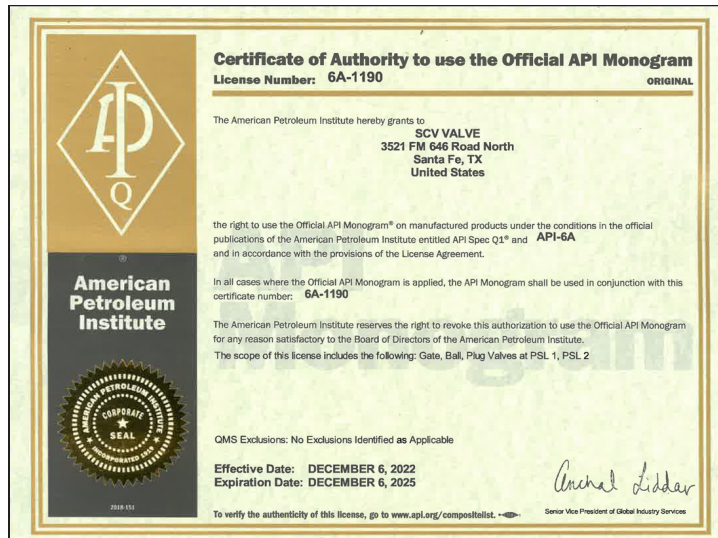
API
Q
®
American Petroleum Institute

AMERICAN PETROLEUM INSTITUTE
CORPORATE
SEAL
INCORPORATED 1919

2018-151

Certificate of Authority to use the Official API Monogram
License Number: 6A-1190
ORIGINAL

The American Petroleum Institute hereby grants to
SCV VALVE
3521 FM 646 Road North
Santa Fe, TX
United States

the right to use the Official API Monogram® on manufactured products under the conditions in the official publications of the American Petroleum Institute entitled API Spec Q1® and API-6A and in accordance with the provisions of the License Agreement.

In all cases where the Official API Monogram is applied, the API Monogram shall be used in conjunction with this certificate number: 6A-1190

The American Petroleum Institute reserves the right to revoke this authorization to use the Official API Monogram for any reason satisfactory to the Board of Directors of the American Petroleum Institute.
The scope of this license includes the following: Gate, Ball, Plug Valves at PSL 1, PSL 2

QMS Exclusions: No Exclusions Identified as Applicable

Effective Date: DECEMBER 6, 2022
Expiration Date: DECEMBER 6, 2025

Anchal Liddar
Senior Vice President of Global Industry Services

To verify the authenticity of this license, go to www.api.org/compositelist.